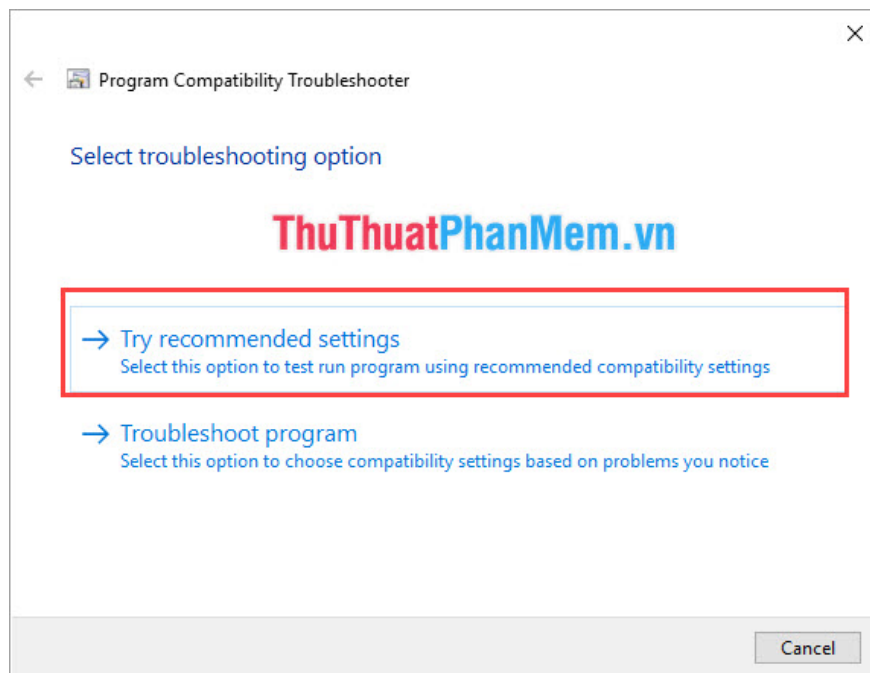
Program Compatibility Troubleshooter

Select troubleshooting option

ThuThuatPhanMem.vn

→ Try recommended settings
Select this option to test run program using recommended compatibility settings

→ Troubleshoot program
Select this option to choose compatibility settings based on problems you notice

Cancel